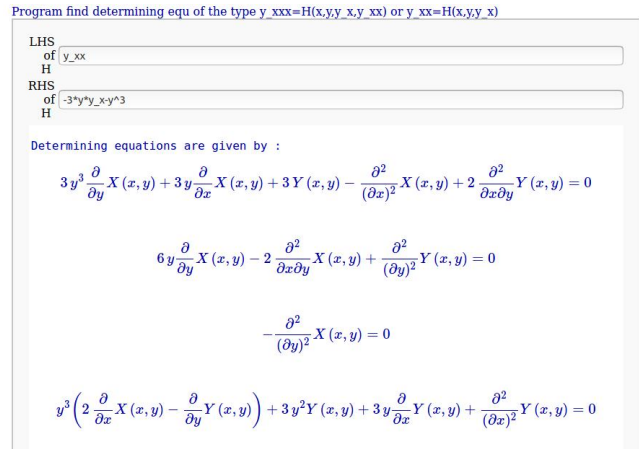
Program find determining equ of the type y_xxx=H(x,y,y_x,y_xx) or y_xx=H(x,y,y_x)

LHS of H y_xx

RHS of H -3*y*y_x-y^3

Determining equations are given by :

$3y^3\frac{\partial}{\partial y}X(x,y)+3y\frac{\partial}{\partial x}X(x,y)+3Y(x,y)-\frac{\partial^2}{(\partial x)^2}X(x,y)+2\frac{\partial^2}{\partial x\partial y}Y(x,y)=0$

$6y\frac{\partial}{\partial y}X(x,y)-2\frac{\partial^2}{\partial x\partial y}X(x,y)+\frac{\partial^2}{(\partial y)^2}Y(x,y)=0$

$-\frac{\partial^2}{(\partial y)^2}X(x,y)=0$

$y^3\left(2\frac{\partial}{\partial x}X(x,y)-\frac{\partial}{\partial y}Y(x,y)\right)+3y^2Y(x,y)+3y\frac{\partial}{\partial x}Y(x,y)+\frac{\partial^2}{(\partial x)^2}Y(x,y)=0$